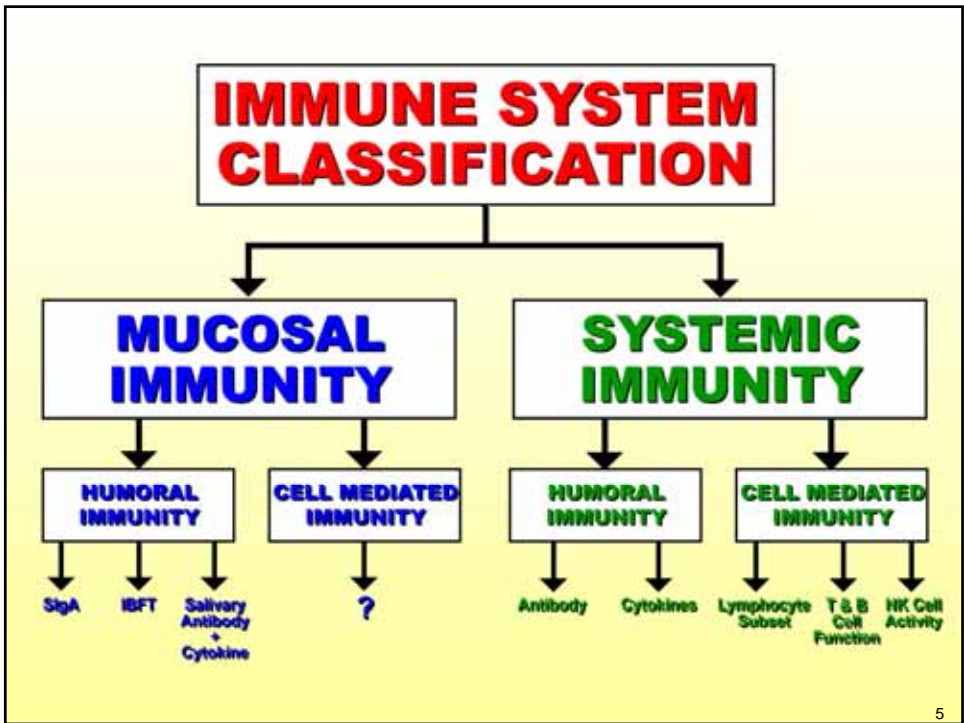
IMMUNE SYSTEM CLASSIFICATION

MUCOSAL IMMUNITY

SYSTEMIC IMMUNITY

HUMORAL IMMUNITY

CELL MEDIATED IMMUNITY

HUMORAL IMMUNITY

CELL MEDIATED IMMUNITY

SIgA

IBFT

Salivary Antibody + Cytokine

?

Antibody

Cytokines

Lymphocyte Subset

T & B Cell Function

NK Cell Activity

5